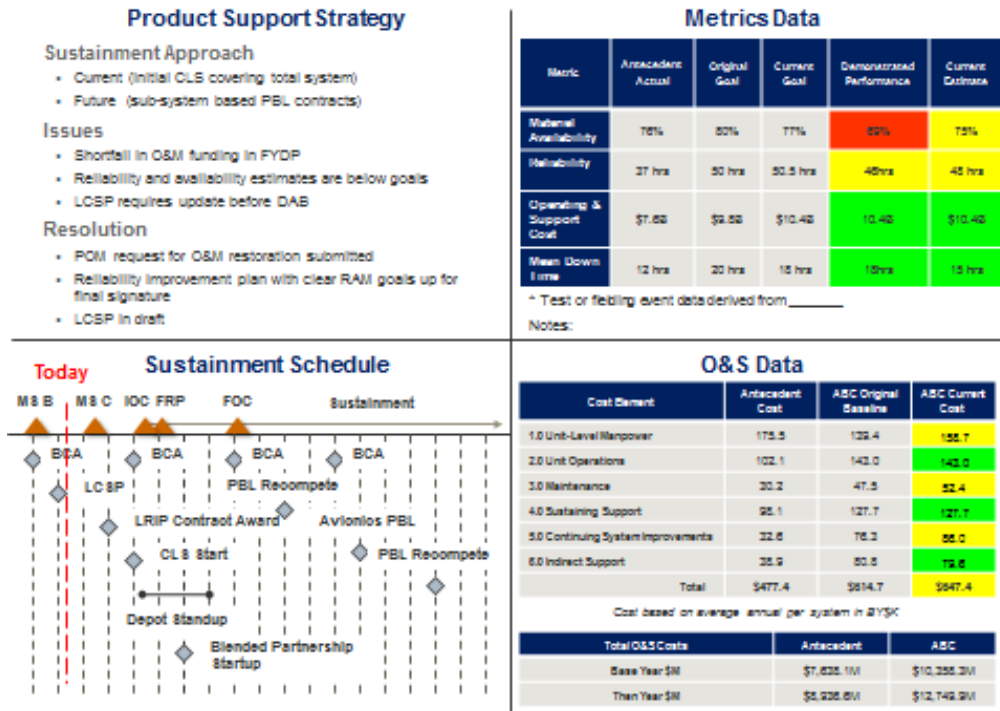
Product Support Strategy

Sustainment Approach
- Current (Initial CLS covering total system)
- Future (sub-system based PBL contracts)

Issues
- Shortfall in O&M funding in FYDP
- Reliability and availability estimates are below goals
- LCSP requires update before DAB

Resolution
- POM request for O&M restoration submitted
- Reliability improvement plan with clear RAM goals up for final signature
- LCSP in draft

Metrics Data

| Metric | Antecedent Actual | Original Goal | Current Goal | Demonstrated Performance | Current Estimate |
|---|---|---|---|---|---|
| Materiel Availability | 76% | 80% | 77% | 69% | 73% |
| Reliability | 37 hrs | 50 hrs | 50.5 hrs | 48hrs | 48 hrs |
| Operating & Support Cost | $7.6B | $9.5B | $10.4B | 10.4B | $10.4B |
| Mean Down Time | 12 hrs | 20 hrs | 18 hrs | 18hrs | 15 hrs |

* Test or fielding event data derived from_______

Notes:

Sustainment Schedule

Today

MS B MS C IOC FRP FOC Sustainment

BCA BCA BCA BCA
LCSP PBL Recompete
LRIP Contract Award Avionics PBL
CLS Start PBL Recompete
Depot Standup
Blended Partnership Startup

O&S Data

| Cost Element | Antecedent Cost | ABC Original Baseline | ABC Current Cost |
|---|---|---|---|
| 1.0 Unit-Level Manpower | 175.5 | 129.4 | 155.7 |
| 2.0 Unit Operations | 102.1 | 143.0 | 143.0 |
| 3.0 Maintenance | 30.2 | 47.5 | 52.4 |
| 4.0 Sustaining Support | 95.1 | 127.7 | 127.7 |
| 5.0 Continuing System Improvements | 32.6 | 76.3 | 86.0 |
| 6.0 Indirect Support | 35.9 | 80.8 | 79.6 |
| Total | $477.4 | $614.7 | $647.4 |

Cost based on average annual per system in BY$K

| Total O&S Costs | Antecedent | ABC |
|---|---|---|
| Base Year $M | $7,635.1M | $10,358.3M |
| Then Year $M | $8,935.6M | $12,749.9M |